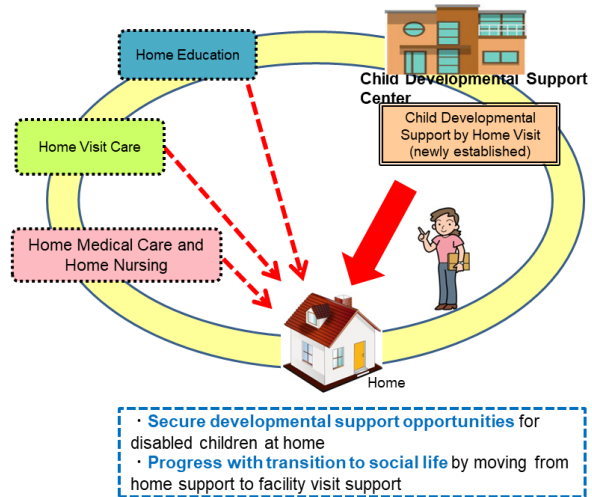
Home Education

Child Developmental Support Center

Home Visit Care

Child Developmental Support by Home Visit (newly established)

Home Medical Care and Home Nursing

Home

・**Secure developmental support opportunities** for disabled children at home
・**Progress with transition to social life** by moving from home support to facility visit support